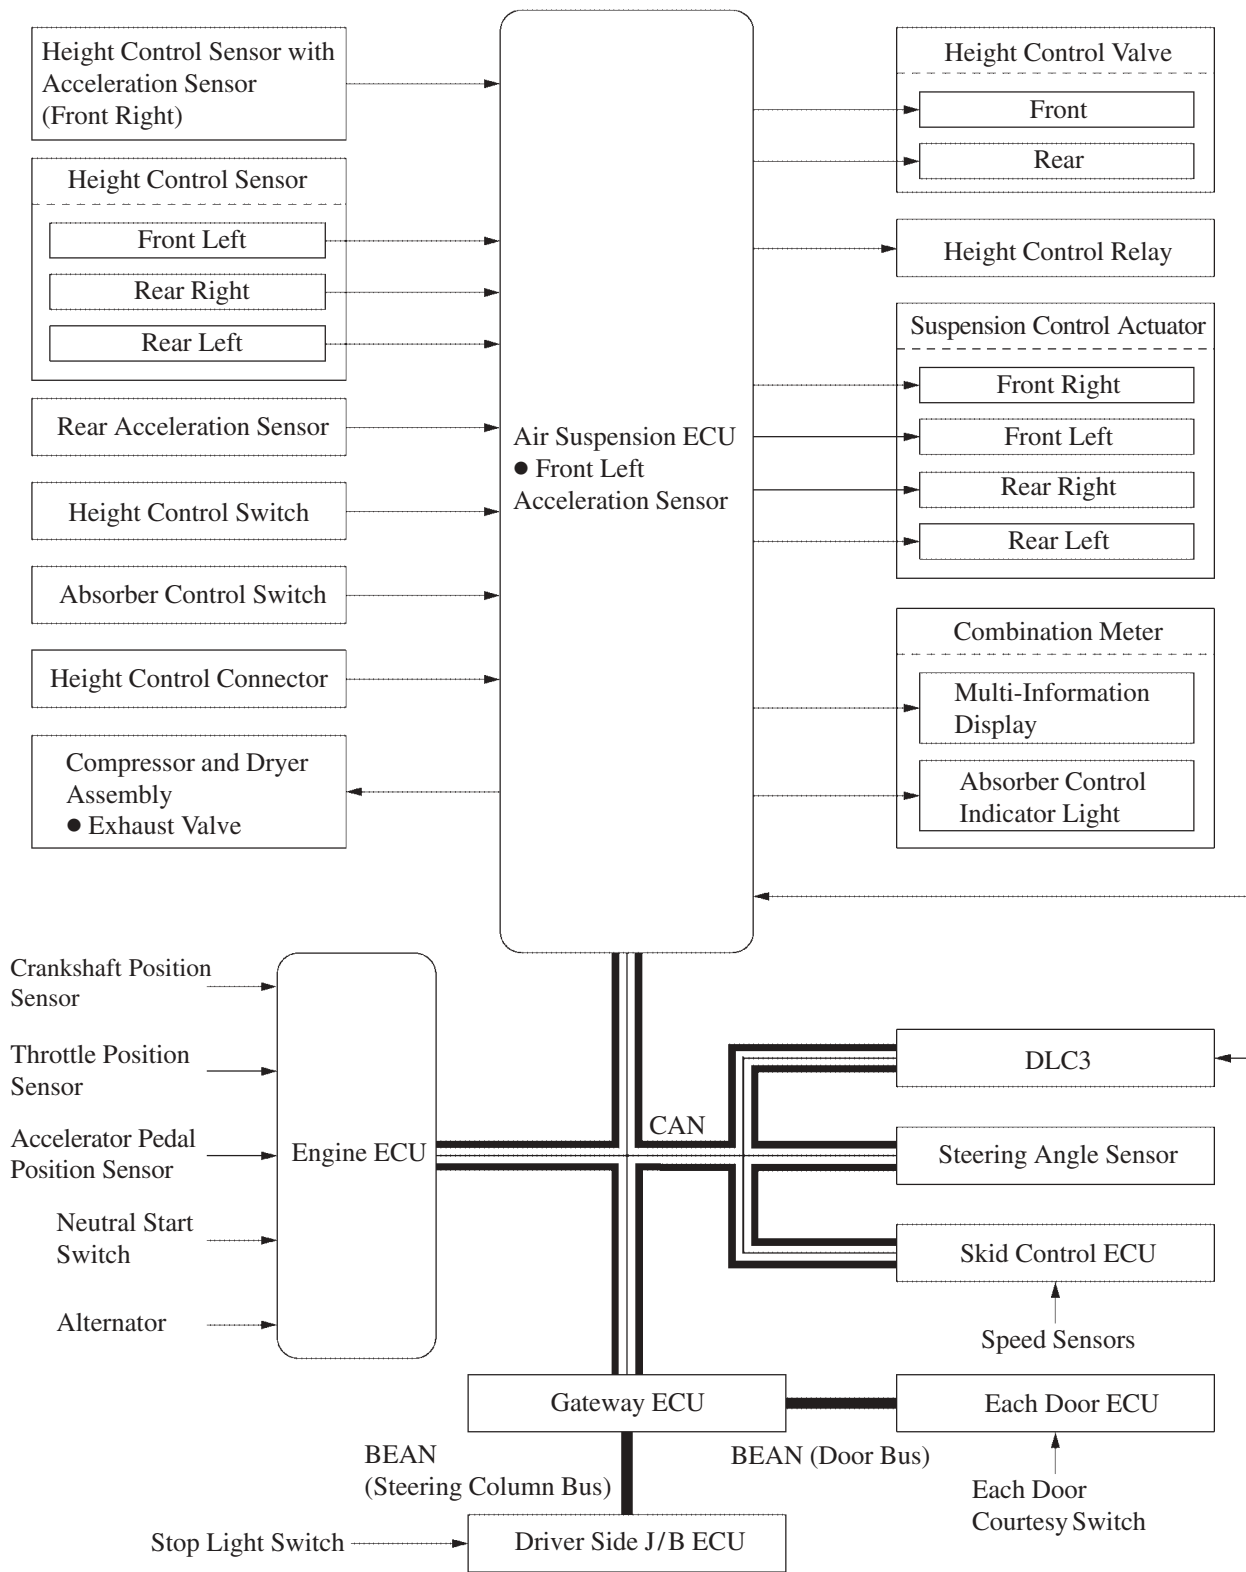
Height Control Sensor with Acceleration Sensor (Front Right)

Height Control Sensor

Front Left

Rear Right

Rear Left

Rear Acceleration Sensor

Height Control Switch

Absorber Control Switch

Height Control Connector

Compressor and Dryer Assembly
● Exhaust Valve

Air Suspension ECU
● Front Left Acceleration Sensor

Height Control Valve

Front

Rear

Height Control Relay

Suspension Control Actuator

Front Right

Front Left

Rear Right

Rear Left

Combination Meter

Multi-Information Display

Absorber Control Indicator Light

Crankshaft Position Sensor

Throttle Position Sensor

Accelerator Pedal Position Sensor

Neutral Start Switch

Alternator

Engine ECU

CAN

DLC3

Steering Angle Sensor

Skid Control ECU

Speed Sensors

Gateway ECU

Each Door ECU

BEAN (Steering Column Bus)

BEAN (Door Bus)

Each Door Courtesy Switch

Stop Light Switch

Driver Side J/B ECU